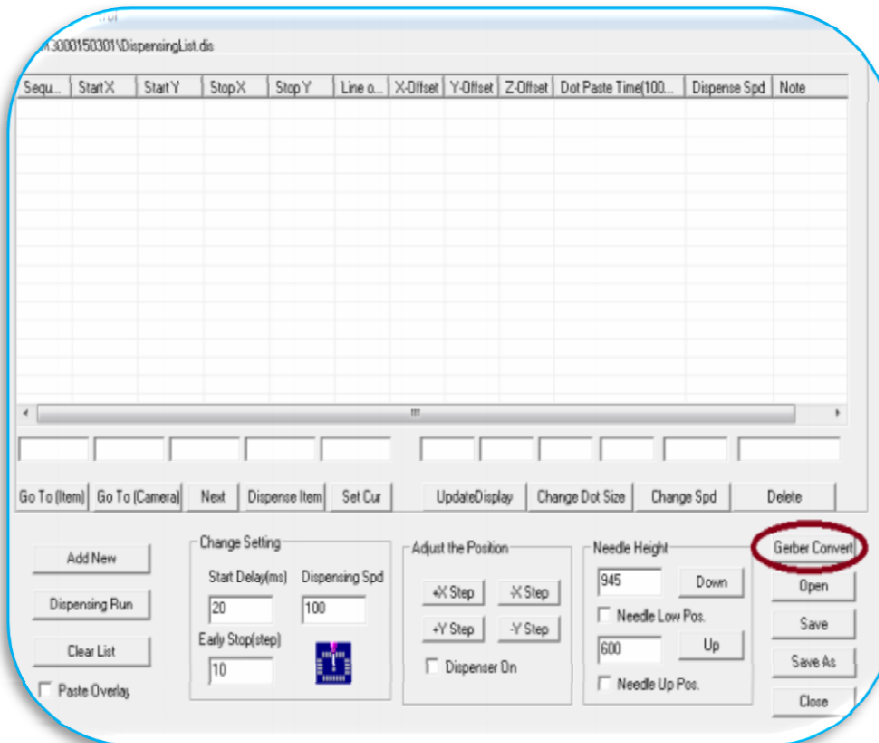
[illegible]3000150301\DispensingList.dis

| Sequ... | Start X | Start Y | Stop X | Stop Y | Line o... | X-Offset | Y-Offset | Z-Offset | Dot Paste Time(100... | Dispense Spd | Note |
|---|---|---|---|---|---|---|---|---|---|---|---|

Go To (Item) Go To (Camera) Next Dispense Item Set Cur UpdateDisplay Change Dot Size Change Spd Delete

Add New
Dispensing Run
Clear List
Paste Overlay

Change Setting
Start Delay(ms) 20
Dispensing Spd 100
Early Stop(step) 10

Adjust the Position
+X Step -X Step
+Y Step -Y Step
Dispenser On

Needle Height
945 Down
Needle Low Pos.
600 Up
Needle Up Pos.

Gerber Convert
Open
Save
Save As
Close